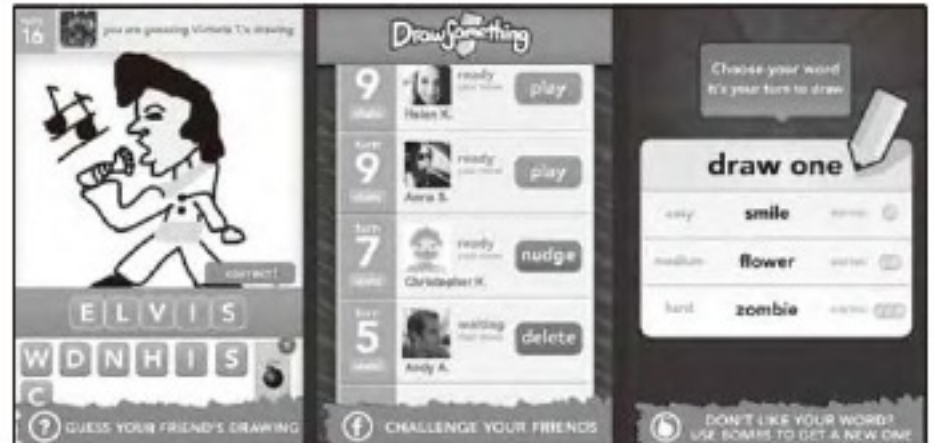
turn 16 you are guessing Victoria T.'s drawing

correct!

E L V I S

W D N H I S

C

GUESS YOUR FRIEND'S DRAWING

DrawSomething

9 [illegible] Helen K. ready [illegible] play

turn 9 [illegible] Anna S. ready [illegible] play

turn 7 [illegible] Christopher K. ready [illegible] nudge

turn 5 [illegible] Andy A. waiting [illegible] delete

CHALLENGE YOUR FRIENDS

Choose your word it's your turn to draw

draw one

easy smile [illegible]

medium flower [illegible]

hard zombie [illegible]

DON'T LIKE YOUR WORD? USE BOMBS TO GET A NEW ONE